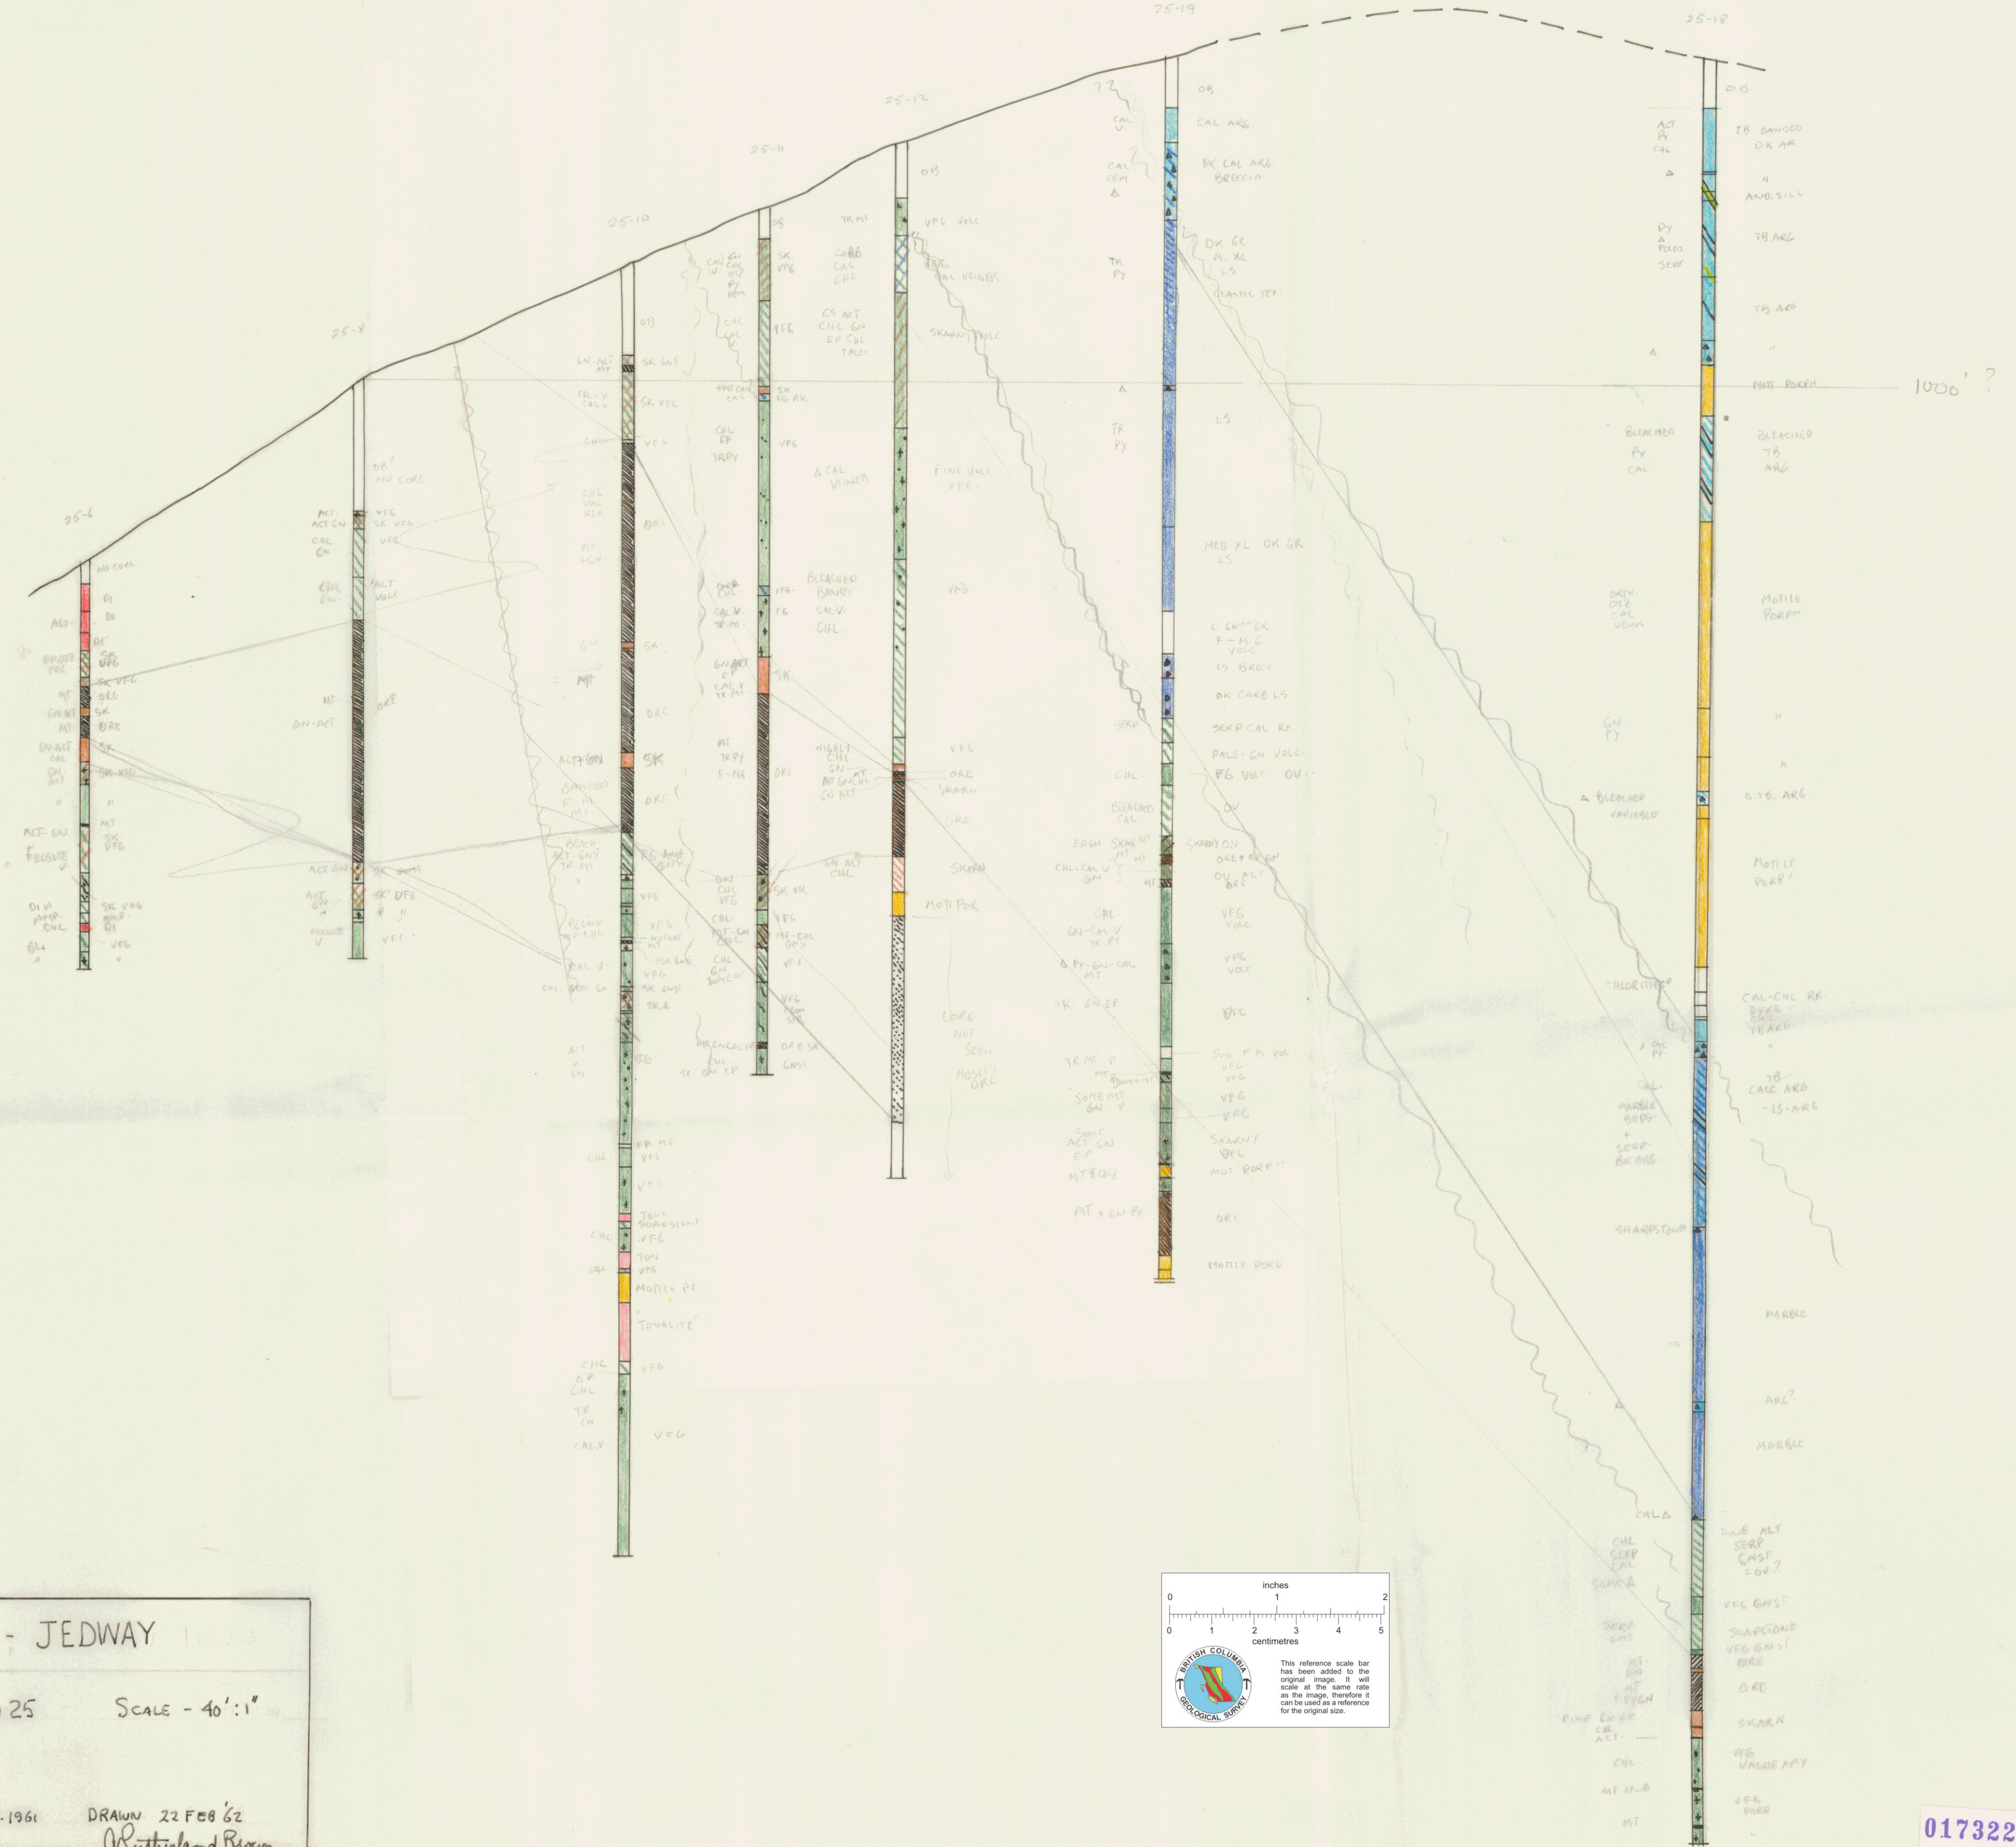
25-6
25-8
25-10
25-11
25-12
25-19
25-18

1000' ?

OB
CAL ARG
BK CAL ARG BRECCIA
DK GC M. XL LS
LS
MED XL DK GR LS
L GN GR F-M-G VOLC
LS BREC
DK CARB LS
SERP CAL RK
PALE GN VOLC
FG VOLC OV
OV
VFG VOLC
VFG VOLC
ORE
VFG
VFG
SKARNY VFG
MOT PORP
ORE
MOTILE PORP

TB BANDED DK AR
ANDE SILL
TB ARG
TB ARG
MOTT PORPH
BLEACHED TB ARG
MOTILE PORPH
L TB ARG
MOTILE PORP
CAL-CHL RK
TB CALC ARG - LS ARG
MARBLE
ARG?
MARBLE
SHARPSTONE
ORE
SKARN

OB
VFG VOLC
SKARN VOLC
FINE VOLC VFG
VFG
ORE
SKARN
MOTT POR
CORE NOT SEEN
MOSTLY ORE

SK VFG
VFG
SK FG RK
VFG
SK
ORE
SK RK
VFG
VFG

OB
SK GNS
SK VFG
VFG
ORE
SK
ORE
SK
ORE
VFG
TONALITE
VFG
VFG

OB NO CORE
VFG
SK VFG
VFG
ALT VOLC
ORE
SK
VFG

NO CORE
SK VFG
ORE
SK
ORE
SK VFG

- JEDWAY
25 SCALE - 40':1"
-1961 DRAWN 22 FEB '62

inches
0 1 2
0 1 2 3 4 5
centimetres
BRITISH COLUMBIA GEOLOGICAL SURVEY
This reference scale bar has been added to the original image. It will scale at the same rate as the image, therefore it can be used as a reference for the original size.

017322